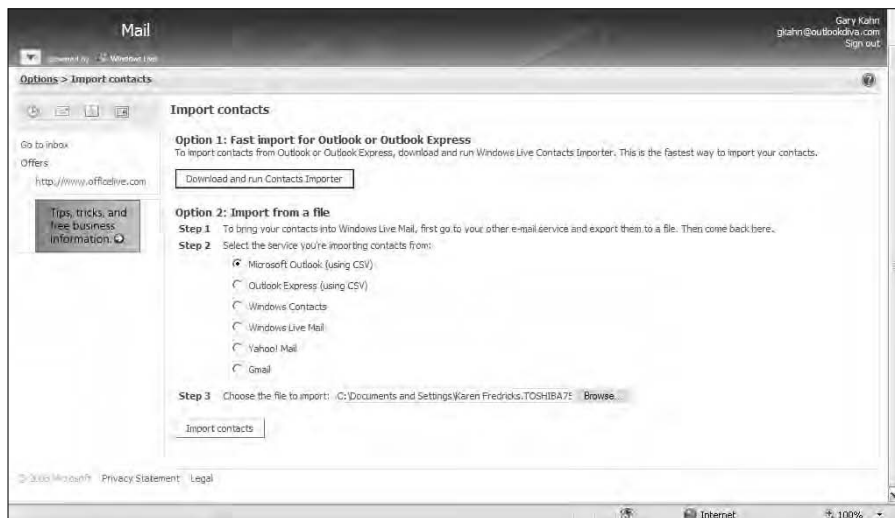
Mail

powered by Windows Live

Gary Kahn
gkahn@outlookdiva.com
Sign out

Options > Import contacts

Go to inbox
Offers
http://www.officelive.com

Tips, tricks, and free business information.

Import contacts

Option 1: Fast import for Outlook or Outlook Express
To import contacts from Outlook or Outlook Express, download and run Windows Live Contacts Importer. This is the fastest way to import your contacts.

Download and run Contacts Importer

Option 2: Import from a file
Step 1 To bring your contacts into Windows Live Mail, first go to your other e-mail service and export them to a file. Then come back here.
Step 2 Select the service you're importing contacts from:

Microsoft Outlook (using CSV)
Outlook Express (using CSV)
Windows Contacts
Windows Live Mail
Yahoo! Mail
Gmail

Step 3 Choose the file to import: C:\Documents and Settings\Karen Fredricks.TOSHIBA75 Browse...

Import contacts

© 2008 Microsoft Privacy Statement Legal

Internet
100%